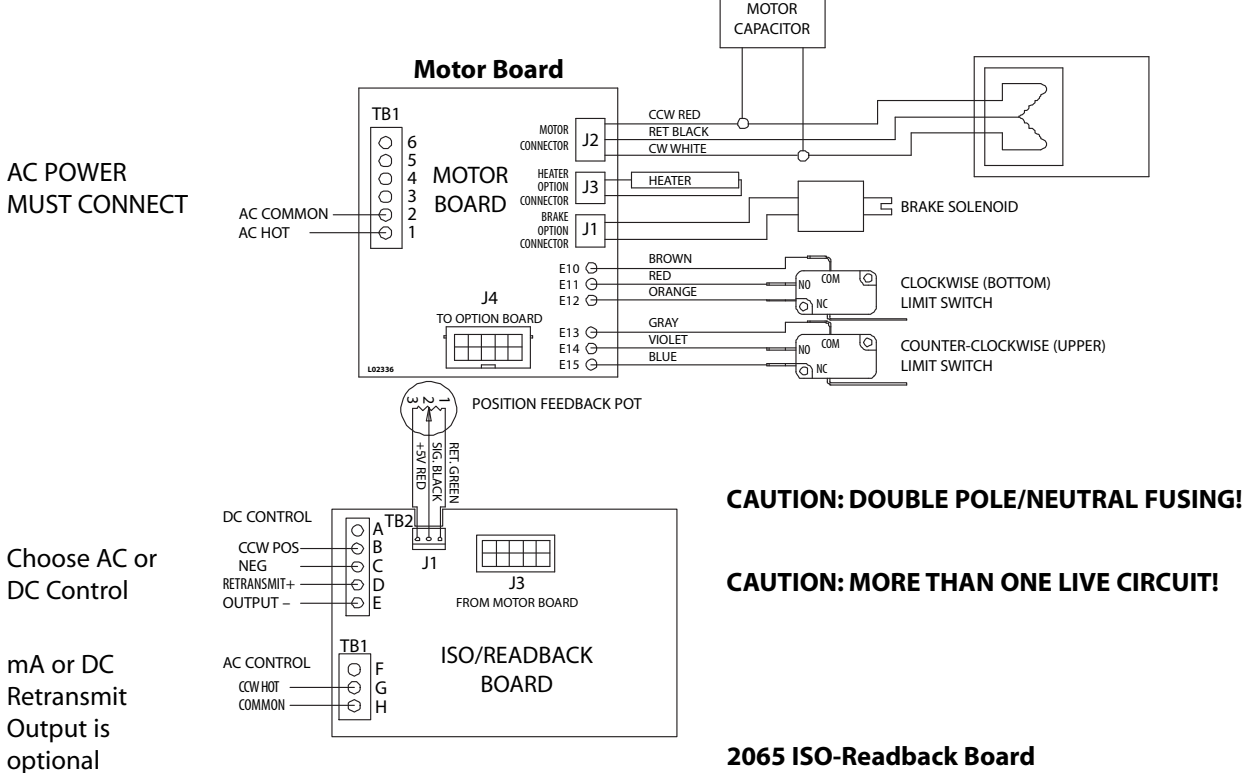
MOTOR CAPACITOR

Motor Board

TB1
6
5
4
3
2
1

AC POWER MUST CONNECT

AC COMMON
AC HOT

MOTOR BOARD

MOTOR CONNECTOR J2
HEATER OPTION CONNECTOR J3
BRAKE OPTION CONNECTOR J1

CCW RED
RET BLACK
CW WHITE
HEATER
BRAKE SOLENOID

E10 BROWN
E11 RED
E12 ORANGE
COM
NO
NC
CLOCKWISE (BOTTOM) LIMIT SWITCH

J4
TO OPTION BOARD

E13 GRAY
E14 VIOLET
E15 BLUE
COM
NO
NC
COUNTER-CLOCKWISE (UPPER) LIMIT SWITCH

L02336

1
2
3
POSITION FEEDBACK POT

+5V RED
SIG. BLACK
RET. GREEN

DC CONTROL
TB2
A
B
C
D
E
CCW POS
NEG
RETRANSMIT+
OUTPUT –
J1
J3
FROM MOTOR BOARD

Choose AC or DC Control

CAUTION: DOUBLE POLE/NEUTRAL FUSING!

CAUTION: MORE THAN ONE LIVE CIRCUIT!

TB1
AC CONTROL
F
G
H
CCW HOT
COMMON

ISO/READBACK BOARD

mA or DC Retransmit Output is optional

2065 ISO-Readback Board